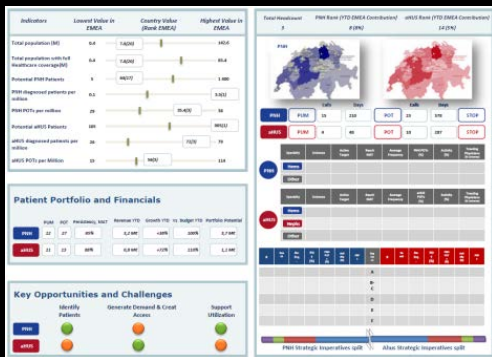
| Indicators | Lowest Value in EMEA | Country Value (Rank EMEA) | Highest Value in EMEA |
|---|---|---|---|
| Total population (M) | 0.4 | 7.4(20) | 143.4 |
| Total population with full Healthcare coverage(M) | 0.4 | 7.4(20) | 81.4 |
| Potential PNH Patients | 3 | 96(17) | 1 880 |
| PNH diagnosed patients per million | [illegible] | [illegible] | 3.5(2) |
| PNH POTs per million | 29 | 35.4(5) | 56 |
| Potential aHUS Patients | 189 | | 965(1) |
| aHUS diagnosed patients per million | 29 | 75(5) | 73 |
| aHUS POTs per Million | 23 | 54(2) | 114 |

Total Headcount 5 | PNH Rank (YTD EMEA Contribution) 8 (9%) | aHUS Rank (YTD EMEA Contribution) 14 (5%)

PNH

Calls Days Calls Days

| PNH | PUM | 15 | 150 | POT | 25 | 370 | STOP |
|---|---|---|---|---|---|---|---|
| aHUS | PUM | 4 | 80 | POT | 23 | 287 | STOP |

Patient Portfolio and Financials

| | PUM | POT | PUM/(PUM+POT) | Revenue YTD | Growth YTD | % Budget YTD | Portfolio Potential |
|---|---|---|---|---|---|---|---|
| PNH | 22 | 27 | 45% | 5,2 M€ | +30% | 100% | 3,7 M€ |
| aHUS | 11 | 23 | 38% | 0,9 M€ | +71% | 110% | 1,1 M€ |

PNH | Home | Other
aHUS | Nephr | Other

Key Opportunities and Challenges

| | Identify Patients | Generate Demand & Creat Access | Support Utilization |
|---|---|---|---|
| PNH | | | |
| aHUS | | | |

A B C D E

PNH Strategic Imperatives split | Ahus Strategic Imperatives split